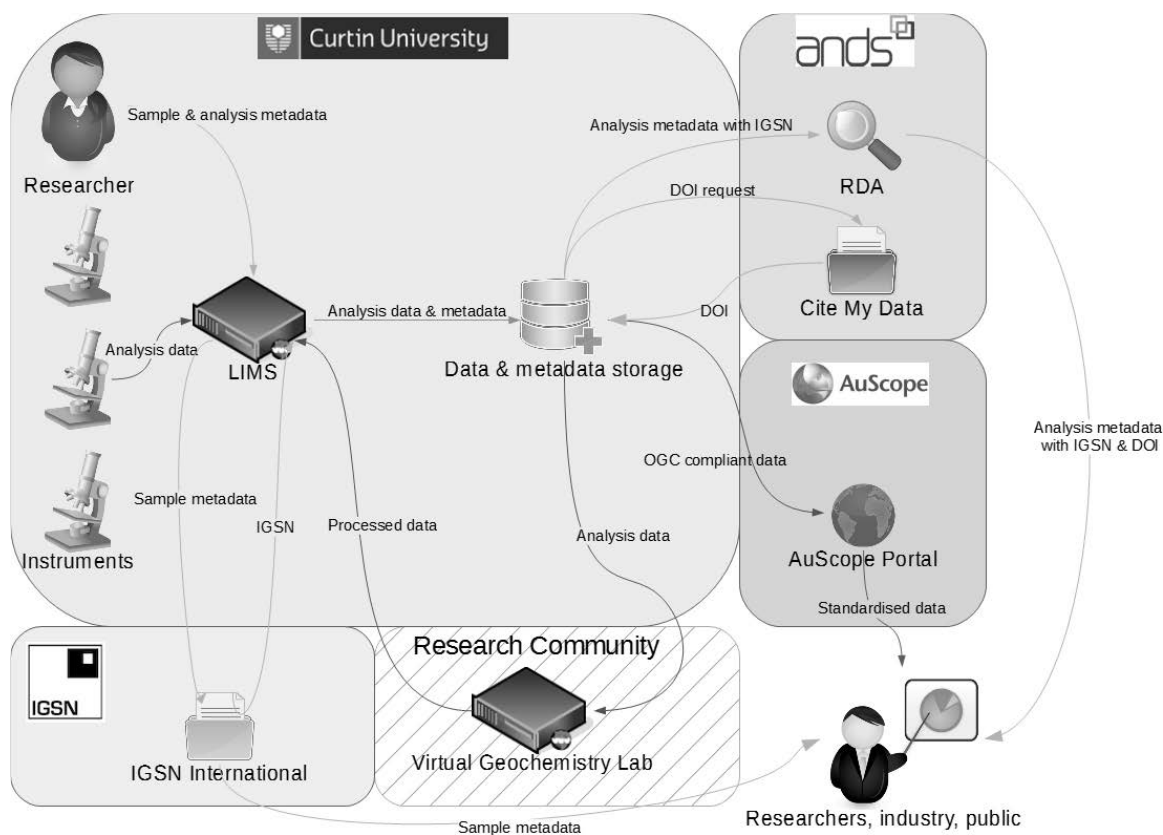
Curtin University

ands

Researcher

Sample & analysis metadata

Analysis metadata with IGSN

RDA

DOI request

Cite My Data

DOI

Analysis data & metadata

Analysis data

LIMS

Data & metadata storage

AuScope

Analysis metadata with IGSN & DOI

OGC compliant data

Sample metadata

IGSN

Processed data

Analysis data

AuScope Portal

Instruments

Standardised data

Research Community

IGSN

IGSN International

Virtual Geochemistry Lab

Sample metadata

Researchers, industry, public